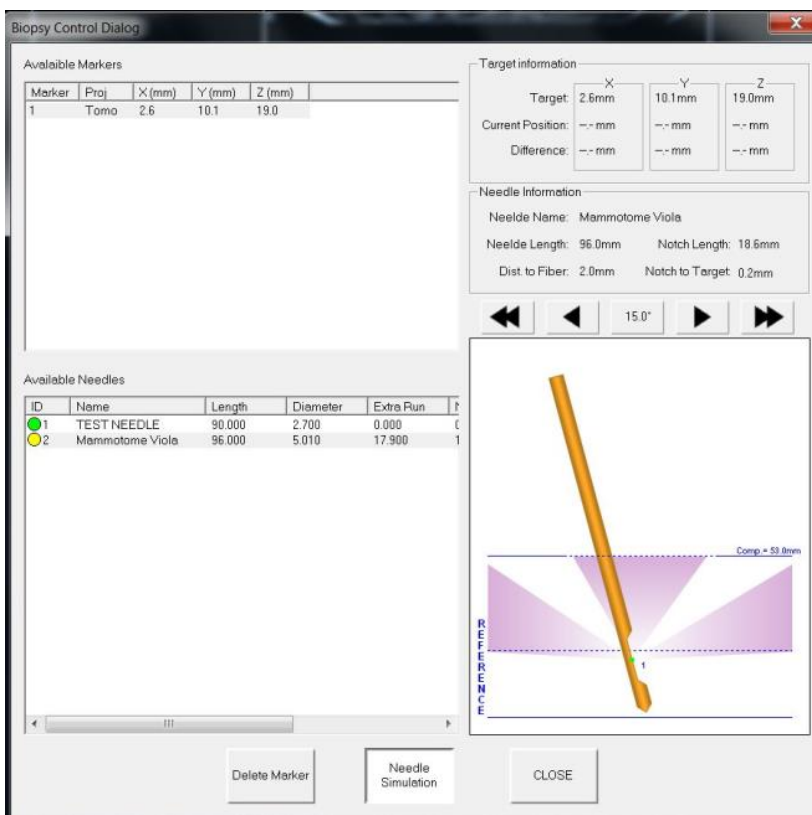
Biopsy Control Dialog

Avalaible Markers

| Marker | Proj | X (mm) | Y (mm) | Z (mm) |
|---|---|---|---|---|
| 1 | Tomo | 2.6 | 10.1 | 19.0 |

Target information

| | X | Y | Z |
|---|---|---|---|
| Target: | 2.6mm | 10.1mm | 19.0mm |
| Current Position: | -.- mm | -.- mm | -.- mm |
| Difference: | -.- mm | -.- mm | -.- mm |

Needle Information

Neelde Name: Mammotome Viola

Neelde Length: 96.0mm Notch Length: 18.6mm

Dist. to Fiber: 2.0mm Notch to Target: 0.2mm

15.0°

Available Needles

| ID | Name | Length | Diameter | Extra Run | N |
|---|---|---|---|---|---|
| 1 | TEST NEEDLE | 90.000 | 2.700 | 0.000 | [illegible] |
| 2 | Mammotome Viola | 96.000 | 5.010 | 17.900 | 1 |

Comp = 53.8mm

REFERENCE

1

Delete Marker

Needle Simulation

CLOSE